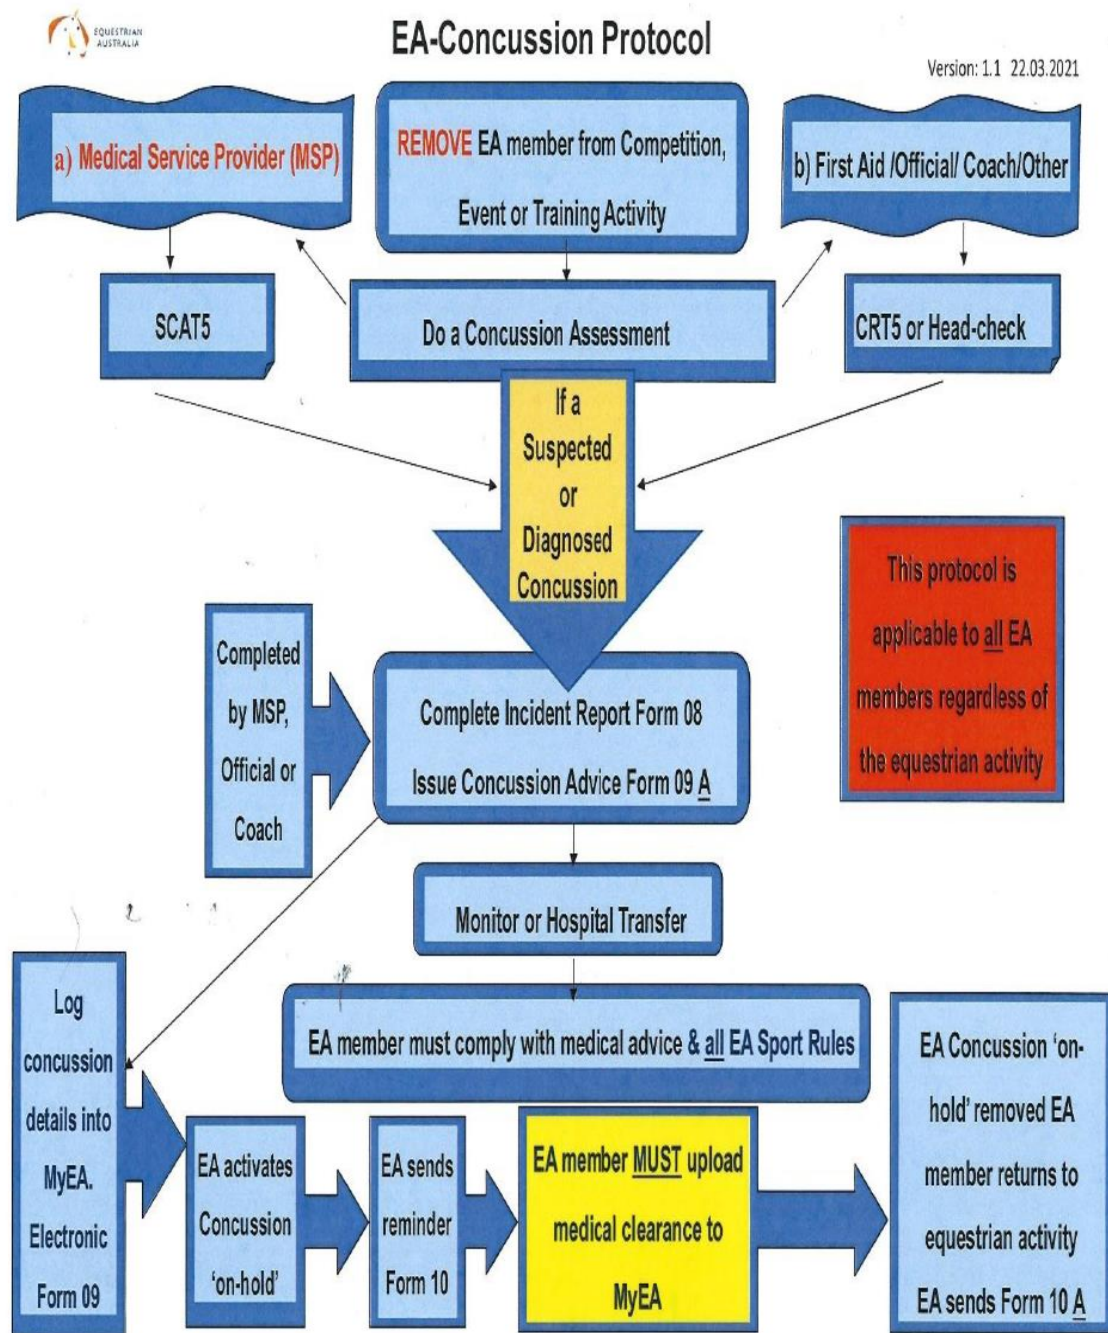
EQUESTRIAN AUSTRALIA

EA-Concussion Protocol

Version: 1.1 22.03.2021

a) Medical Service Provider (MSP)

REMOVE EA member from Competition, Event or Training Activity

b) First Aid /Official/ Coach/Other

SCAT5

Do a Concussion Assessment

CRT5 or Head-check

If a Suspected or Diagnosed Concussion

This protocol is applicable to all EA members regardless of the equestrian activity

Completed by MSP, Official or Coach

Complete Incident Report Form 08

Issue Concussion Advice Form 09 A

Monitor or Hospital Transfer

Log concussion details into MyEA. Electronic Form 09

EA member must comply with medical advice & all EA Sport Rules

EA Concussion 'on-hold' removed EA member returns to equestrian activity EA sends Form 10 A

EA activates Concussion 'on-hold'

EA sends reminder Form 10

EA member MUST upload medical clearance to MyEA